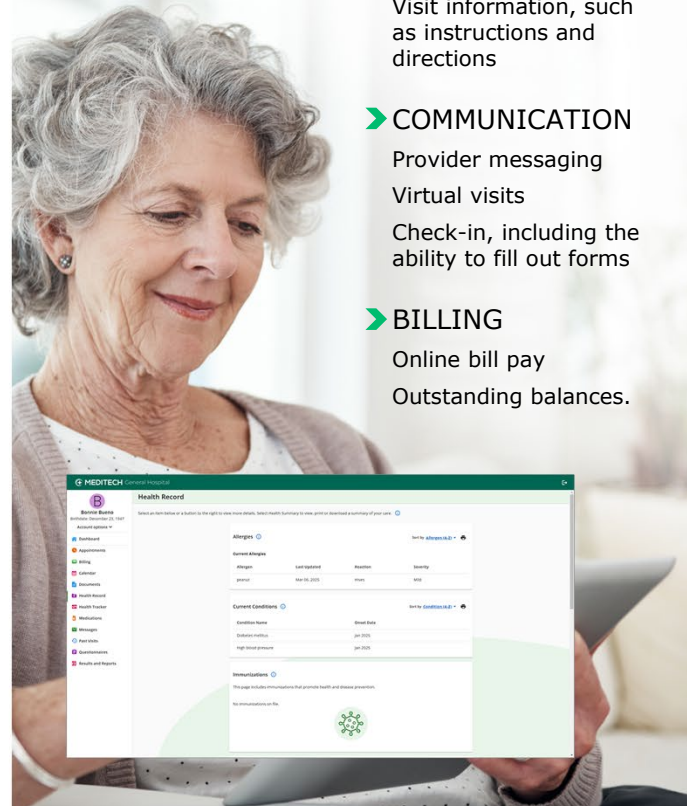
Visit information, such as instructions and directions

COMMUNICATION

Provider messaging

Virtual visits

Check-in, including the ability to fill out forms

BILLING

Online bill pay

Outstanding balances.

MEDITECH General Hospital

B

Bonnie Bueno

Birthdate: December 25, 1947

Account options

Dashboard

Appointments

Billing

Calendar

Documents

Health Record

Health Tracker

Medications

Messages

Past Visits

Questionnaires

Results and Reports

Health Record

Select an item below or a button to the right to view more details. Select Health Summary to view, print or download a summary of your care.

Allergies

Sort by: Allergen (A-Z)

Current Allergies

| Allergen | Last Updated | Reaction | Severity |
|---|---|---|---|
| peanut | Mar 04, 2025 | Hives | Mild |

Current Conditions

Sort by: Condition (A-Z)

| Condition Name | Onset Date |
|---|---|
| Diabetes mellitus | Jan 2025 |
| High blood pressure | Jan 2025 |

Immunizations

This page includes immunizations that promote health and disease prevention.

No immunizations on file.